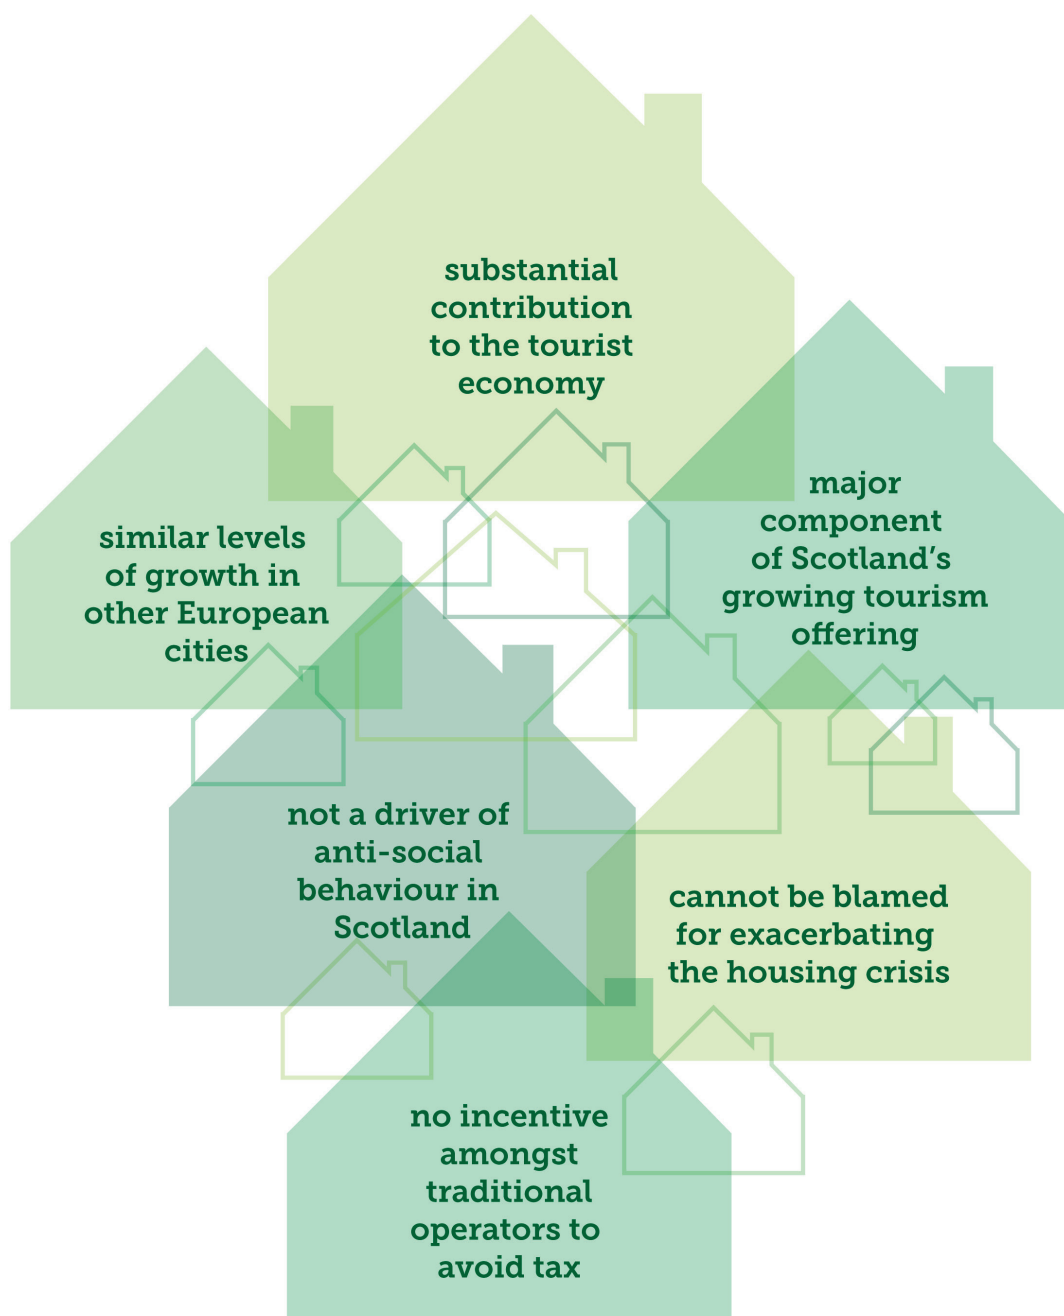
substantial contribution to the tourist economy

similar levels of growth in other European cities

major component of Scotland's growing tourism offering

not a driver of anti-social behaviour in Scotland

cannot be blamed for exacerbating the housing crisis

no incentive amongst traditional operators to avoid tax